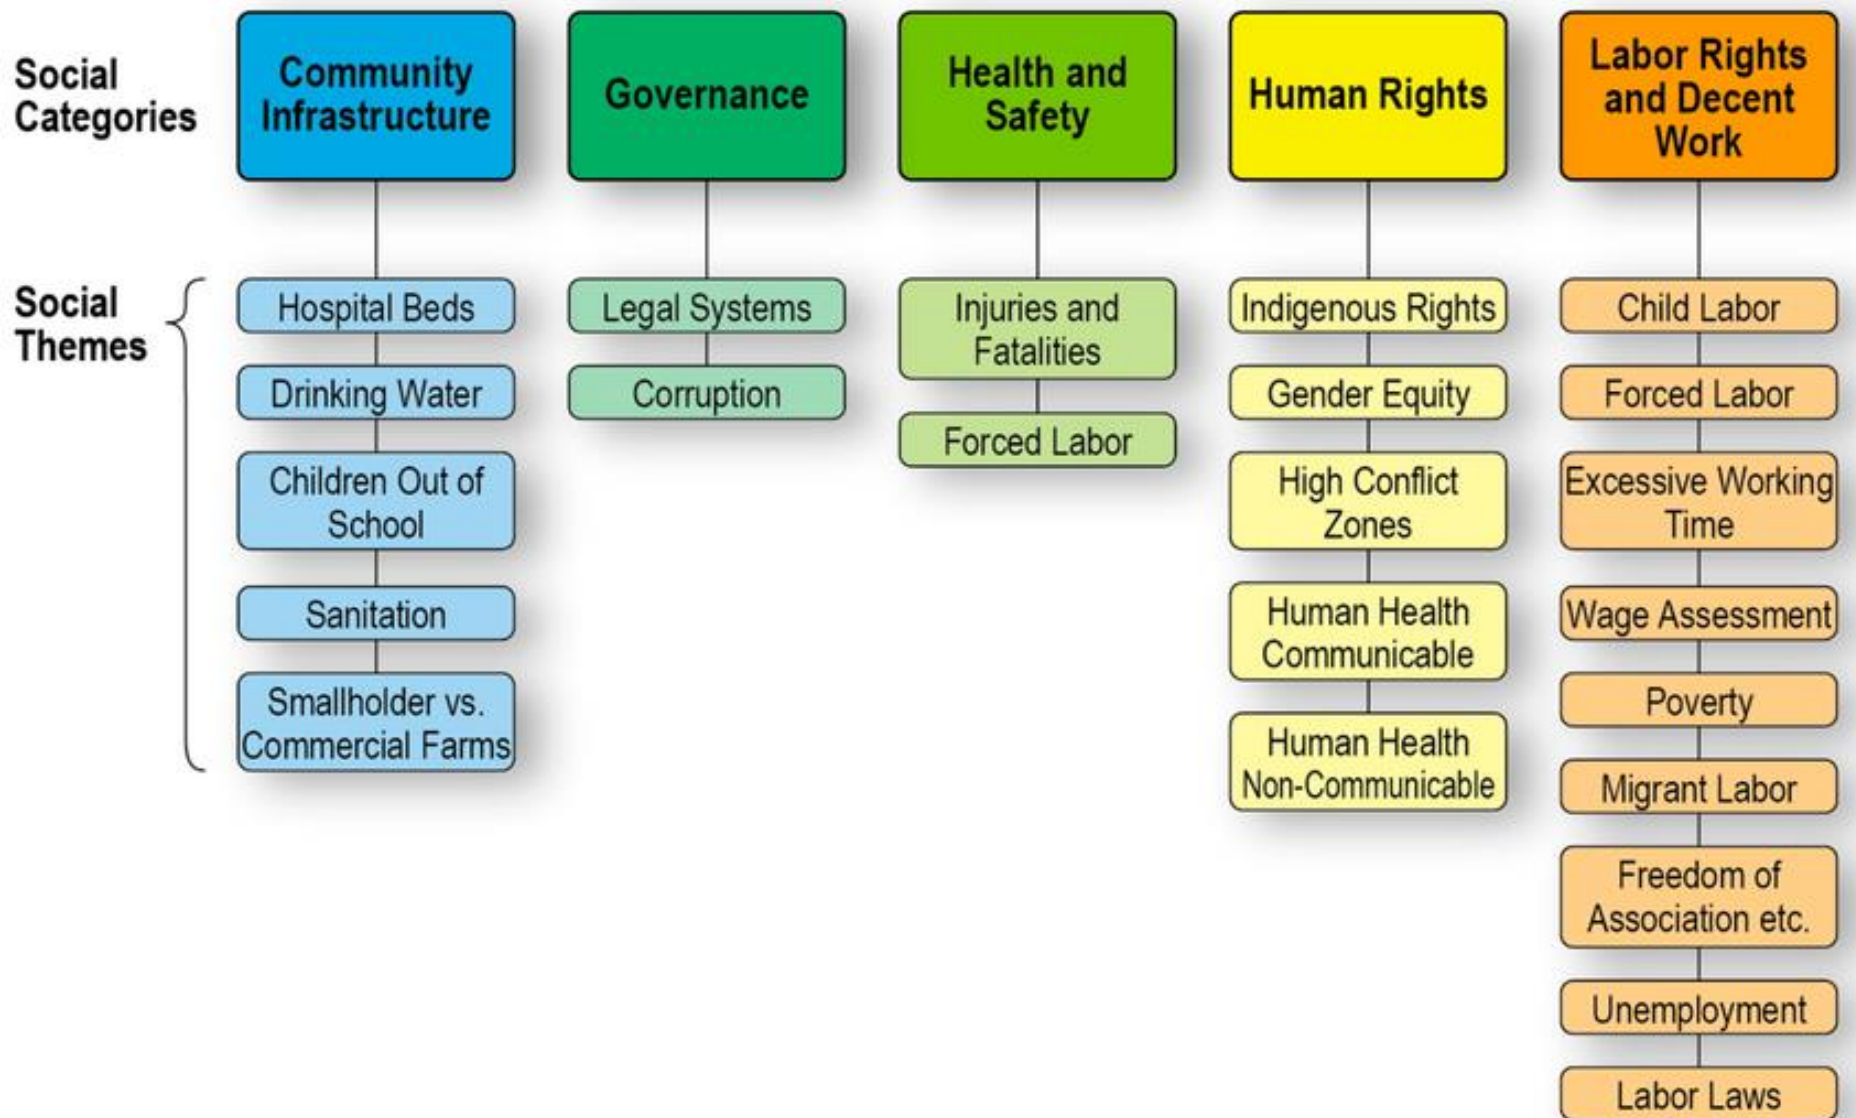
Social Categories

Community Infrastructure

Governance

Health and Safety

Human Rights

Labor Rights and Decent Work

Social Themes

Hospital Beds

Drinking Water

Children Out of School

Sanitation

Smallholder vs. Commercial Farms

Legal Systems

Corruption

Injuries and Fatalities

Forced Labor

Indigenous Rights

Gender Equity

High Conflict Zones

Human Health Communicable

Human Health Non-Communicable

Child Labor

Forced Labor

Excessive Working Time

Wage Assessment

Poverty

Migrant Labor

Freedom of Association etc.

Unemployment

Labor Laws